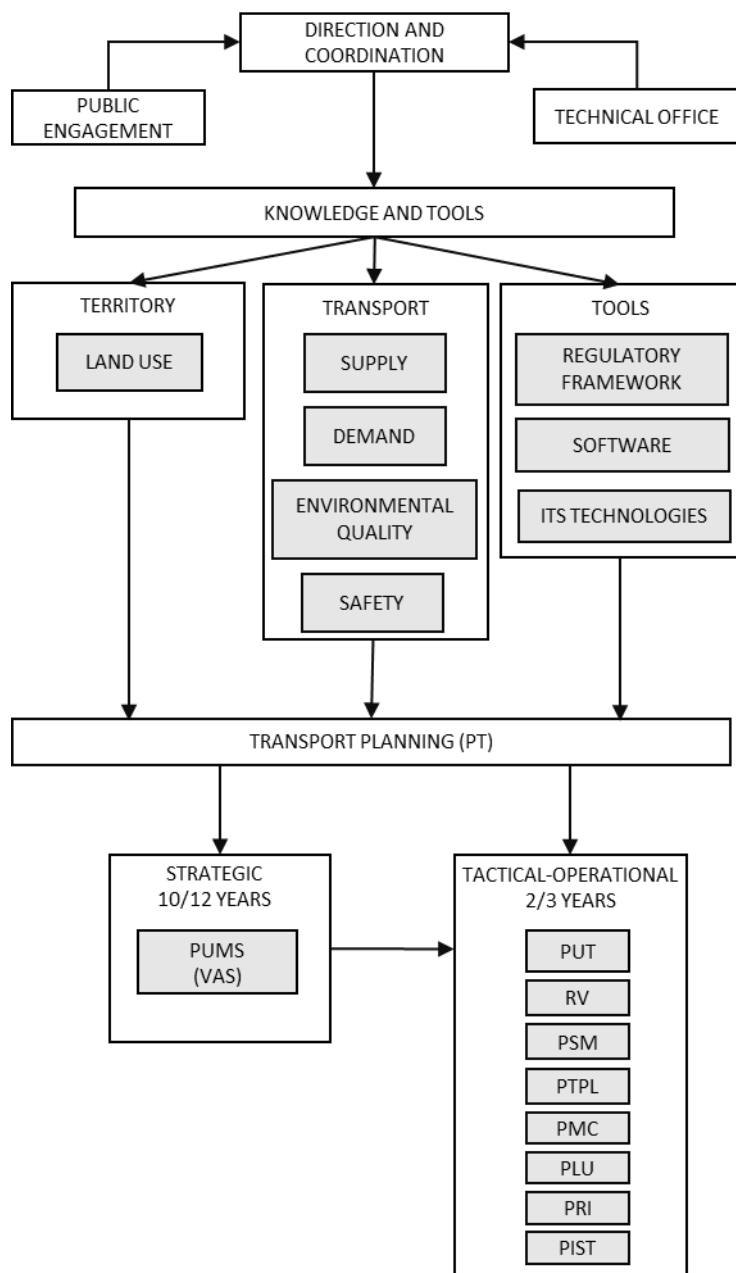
DIRECTION AND COORDINATION

PUBLIC ENGAGEMENT

TECHNICAL OFFICE

KNOWLEDGE AND TOOLS

TERRITORY

LAND USE

TRANSPORT

SUPPLY

DEMAND

ENVIRONMENTAL QUALITY

SAFETY

TOOLS

REGULATORY FRAMEWORK

SOFTWARE

ITS TECHNOLOGIES

TRANSPORT PLANNING (PT)

STRATEGIC 10/12 YEARS

PUMS (VAS)

TACTICAL-OPERATIONAL 2/3 YEARS

PUT

RV

PSM

PTPL

PMC

PLU

PRI

PIST